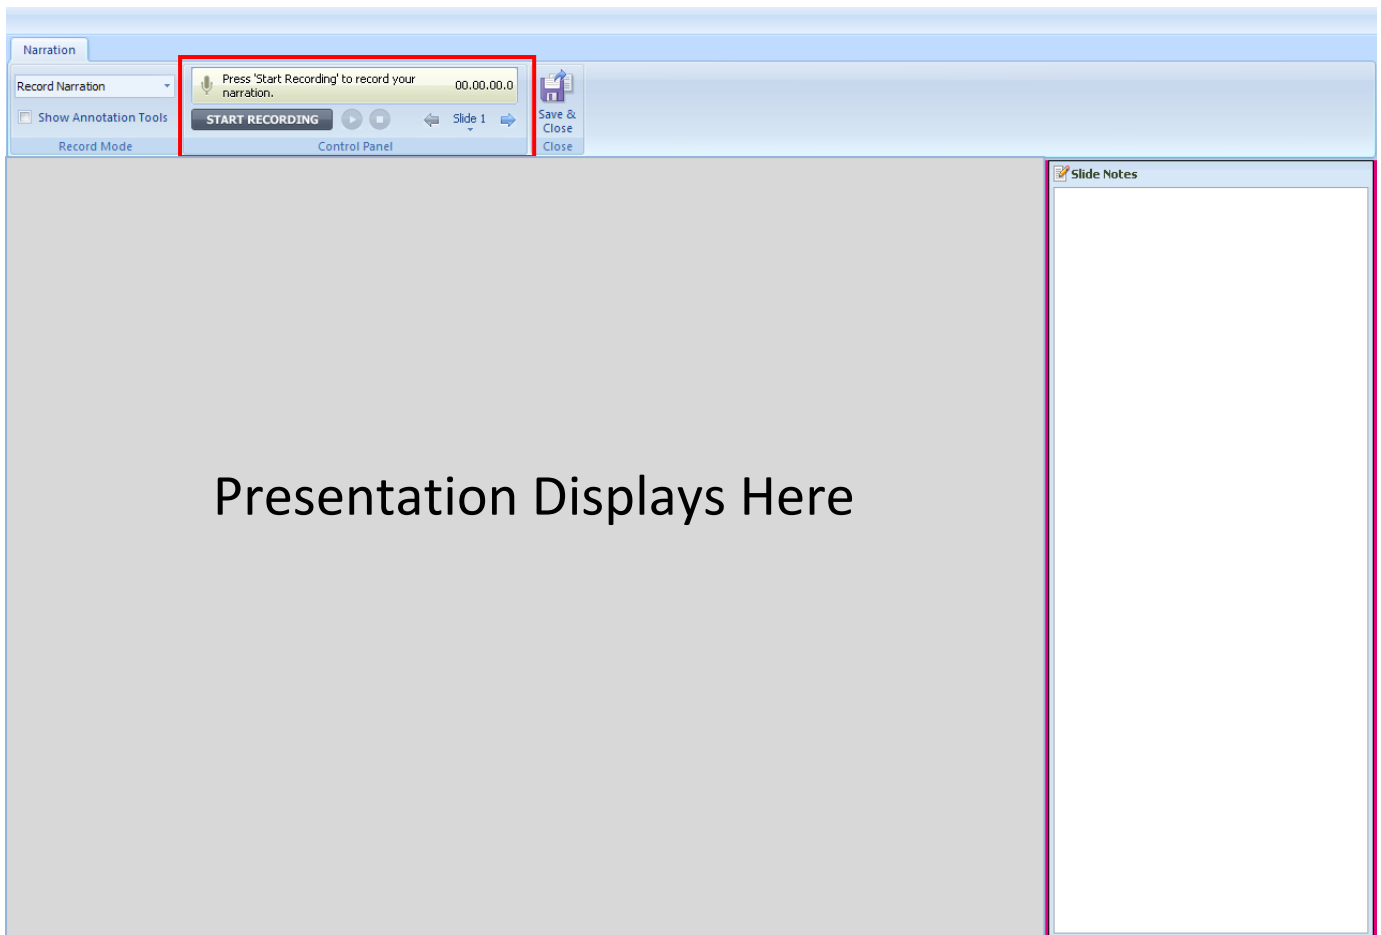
Narration

Record Narration

Show Annotation Tools

Record Mode

Press 'Start Recording' to record your narration.

00.00.00.0

START RECORDING

Slide 1

Control Panel

Save & Close

Close

Slide Notes

Presentation Displays Here